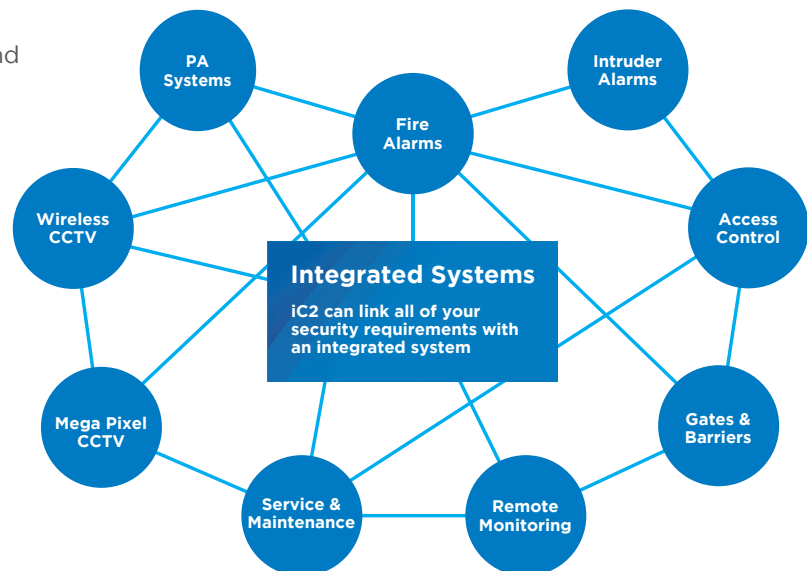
nd

PA Systems

Intruder Alarms

Fire Alarms

Wireless CCTV

Access Control

Integrated Systems

iC2 can link all of your security requirements with an integrated system

Mega Pixel CCTV

Gates & Barriers

Service & Maintenance

Remote Monitoring